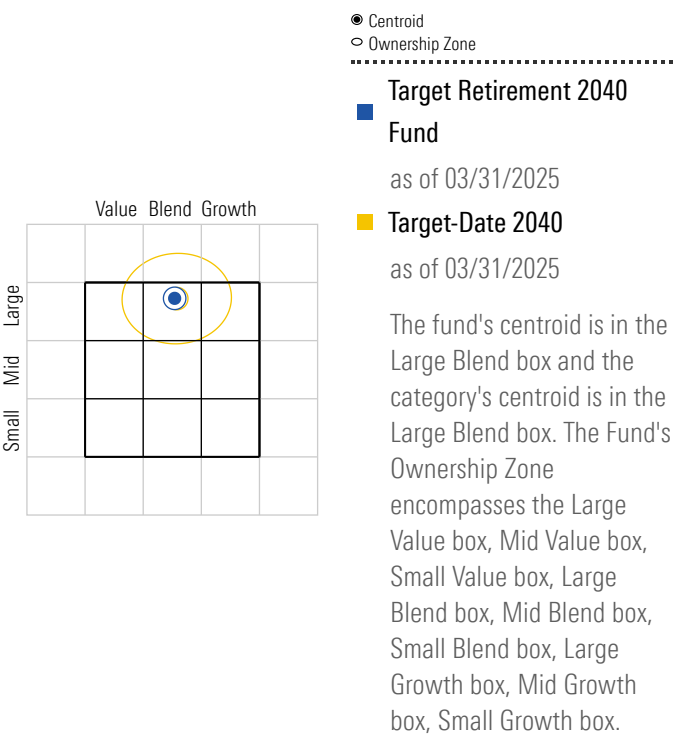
Value Blend Growth

Large

Mid

Small

Centroid
Ownership Zone

Target Retirement 2040 Fund

as of 03/31/2025

Target-Date 2040

as of 03/31/2025

The fund's centroid is in the Large Blend box and the category's centroid is in the Large Blend box. The Fund's Ownership Zone encompasses the Large Value box, Mid Value box, Small Value box, Large Blend box, Mid Blend box, Small Blend box, Large Growth box, Mid Growth box, Small Growth box.